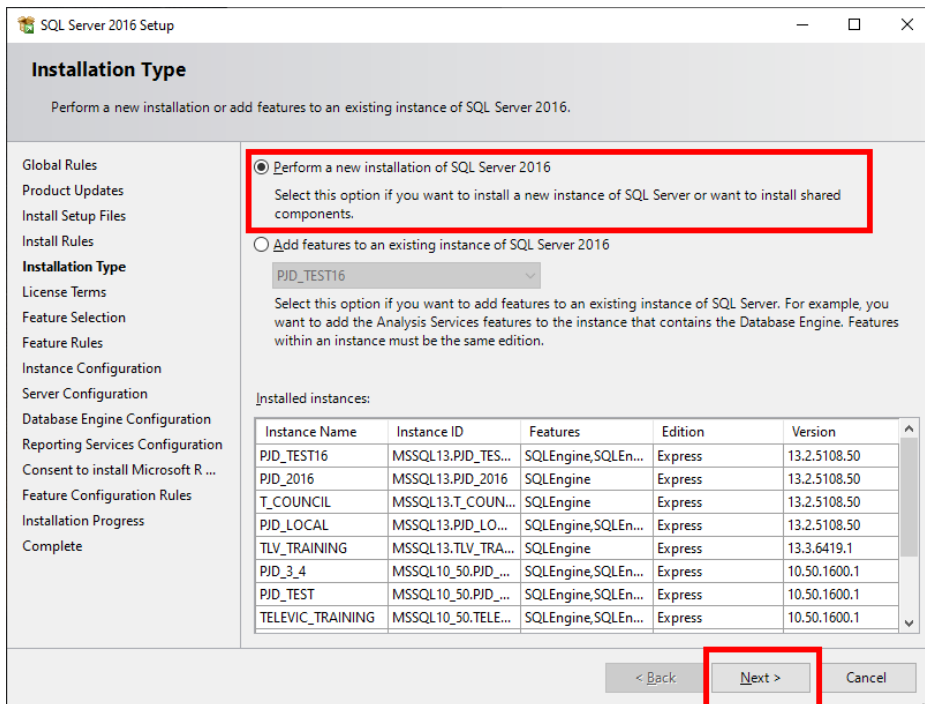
SQL Server 2016 Setup

Installation Type

Perform a new installation or add features to an existing instance of SQL Server 2016.

Global Rules
Product Updates
Install Setup Files
Install Rules
Installation Type
License Terms
Feature Selection
Feature Rules
Instance Configuration
Server Configuration
Database Engine Configuration
Reporting Services Configuration
Consent to install Microsoft R ...
Feature Configuration Rules
Installation Progress
Complete

Perform a new installation of SQL Server 2016

Select this option if you want to install a new instance of SQL Server or want to install shared components.

Add features to an existing instance of SQL Server 2016

PJD_TEST16

Select this option if you want to add features to an existing instance of SQL Server. For example, you want to add the Analysis Services features to the instance that contains the Database Engine. Features within an instance must be the same edition.

Installed instances:

| Instance Name | Instance ID | Features | Edition | Version |
|---|---|---|---|---|
| PJD_TEST16 | MSSQL13.PJD_TES... | SQLEngine,SQLEn... | Express | 13.2.5108.50 |
| PJD_2016 | MSSQL13.PJD_2016 | SQLEngine | Express | 13.2.5108.50 |
| T_COUNCIL | MSSQL13.T_COUN... | SQLEngine | Express | 13.2.5108.50 |
| PJD_LOCAL | MSSQL13.PJD_LO... | SQLEngine,SQLEn... | Express | 13.2.5108.50 |
| TLV_TRAINING | MSSQL13.TLV_TRA... | SQLEngine | Express | 13.3.6419.1 |
| PJD_3_4 | MSSQL10_50.PJD_... | SQLEngine,SQLEn... | Express | 10.50.1600.1 |
| PJD_TEST | MSSQL10_50.PJD_... | SQLEngine,SQLEn... | Express | 10.50.1600.1 |
| TELEVIC_TRAINING | MSSQL10_50.TELE... | SQLEngine,SQLEn... | Express | 10.50.1600.1 |

< Back
Next >
Cancel